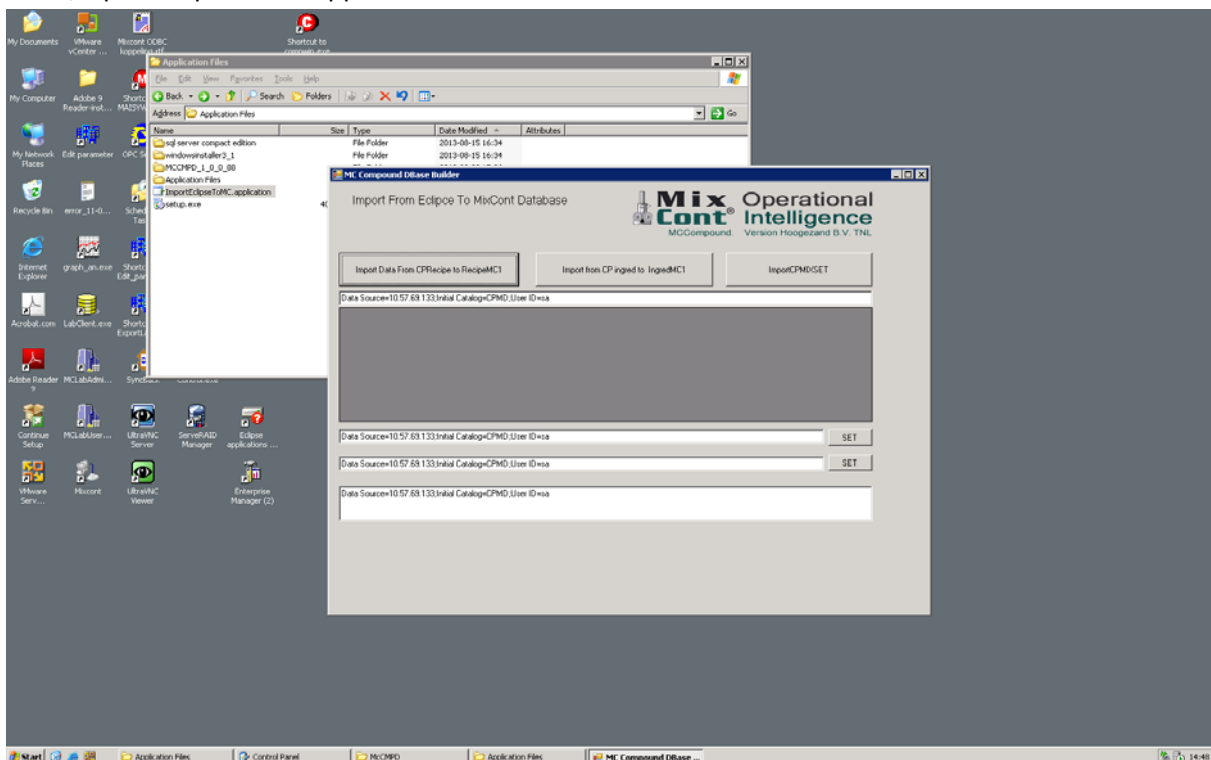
My Documents
VMware vCenter ...
Mixcont ODBC koppeling.rtf
Shortcut to compmig.exe
My Computer
Adobe 9 Reader-inst...
Shortc MAISYW
My Network Places
Edit parameter
OPC S
Recycle Bin
error_11-0...
Sched Tas
Internet Explorer
graph_an.exe
Shortc Edit_pa
Acrobat.com
LabClient.exe
Shortc Export
Adobe Reader 9
MCLabAdmi...
SyncBack
Continue Setup
MCLabUser...
UltraVNC Server
ServeRAID Manager
Eclipse applications ...
VMware Serv...
Mixcont
UltraVNC Viewer
Enterprise Manager (2)

Application Files
File Edit View Favorites Tools Help
Back Search Folders
Address Application Files
Go
| Name | Size | Type | Date Modified | Attributes |
|---|---|---|---|---|
| sql server compact edition | | File Folder | 2013-08-15 16:34 | |
| windowsinstaller3_1 | | File Folder | 2013-08-15 16:34 | |
| MCCMPD_1_0_0_88 | | | | |
| Application Files | | | | |
| ImportEclipseToMC.application | | | | |
| setup.exe | 4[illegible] | | | |

MC Compound DBase Builder
Import From Eclipce To MixCont Database
Mix Cont® Operational Intelligence
MCCompound. Version Hoogezand B.V. TNL
Import Data From CPRecipe to RecipeMC1
Import from CP ingred to IngredMC1
ImportCPMDSET
Data Source=10.57.69.133;Initial Catalog=CPMD;User ID=sa
Data Source=10.57.69.133;Initial Catalog=CPMD;User ID=sa
SET
Data Source=10.57.69.133;Initial Catalog=CPMD;User ID=sa
SET
Data Source=10.57.69.133;Initial Catalog=CPMD;User ID=sa

Start
Application Files
Control Panel
McCMPD
Application Files
MC Compound DBase ...
14:48